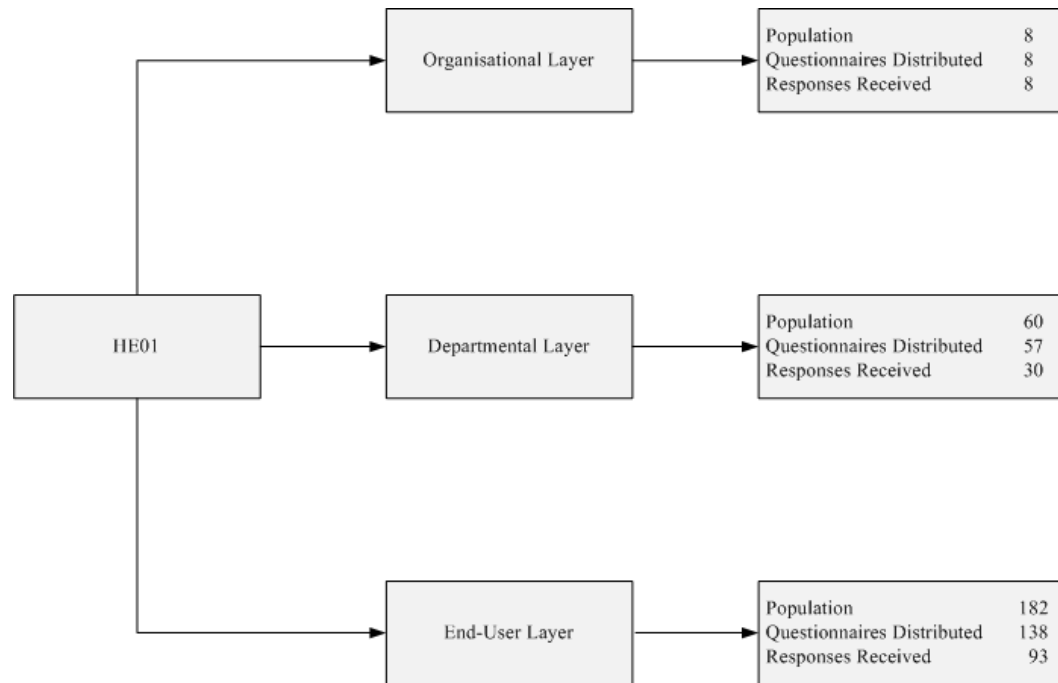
HE01

Organisational Layer

Population 8
Questionnaires Distributed 8
Responses Received 8

Departmental Layer

Population 60
Questionnaires Distributed 57
Responses Received 30

End-User Layer

Population 182
Questionnaires Distributed 138
Responses Received 93